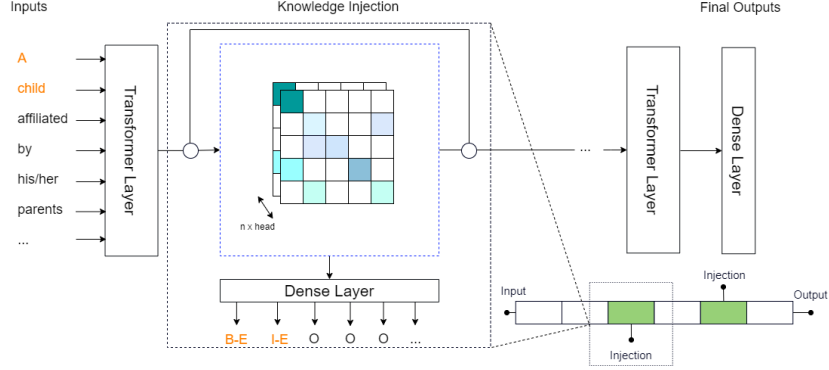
Inputs

Knowledge Injection

Final Outputs

A
child
affiliated
by
his/her
parents
...

Transformer Layer

n x head

Dense Layer

B-E I-E O O O ...

...

Transformer Layer

Dense Layer

Input

Injection

Output

Injection